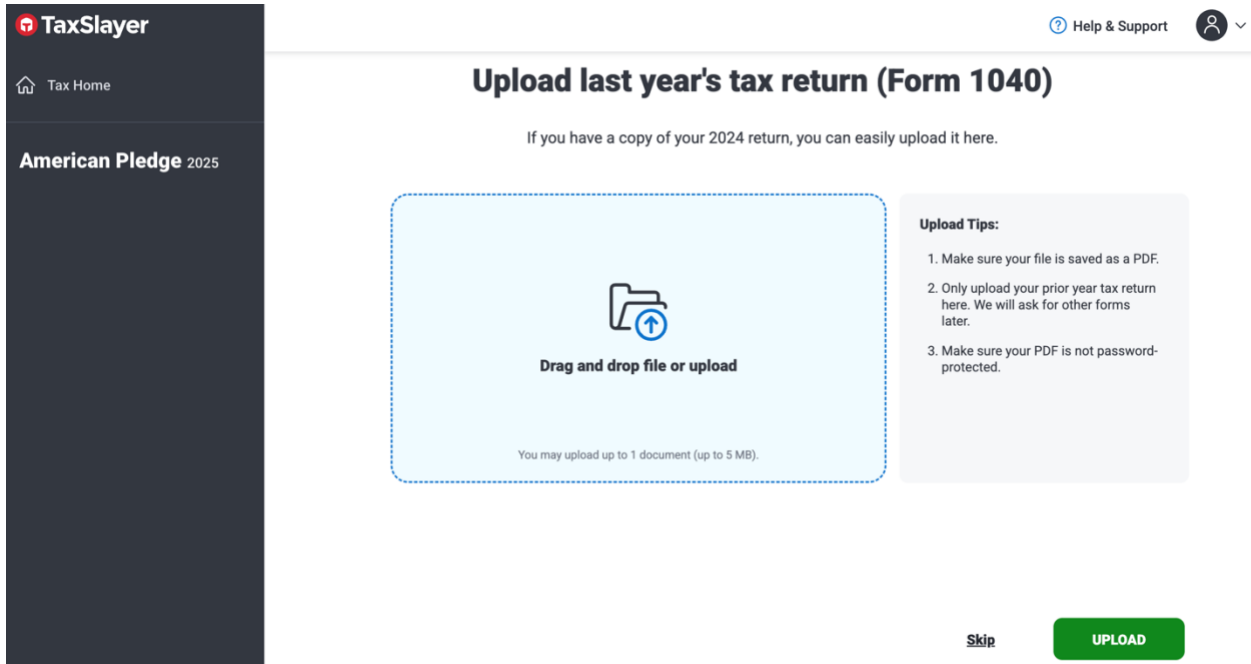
TaxSlayer

Tax Home

American Pledge 2025

Help & Support

Upload last year's tax return (Form 1040)

If you have a copy of your 2024 return, you can easily upload it here.

Drag and drop file or upload

You may upload up to 1 document (up to 5 MB).

Upload Tips:

1. Make sure your file is saved as a PDF.

2. Only upload your prior year tax return here. We will ask for other forms later.

3. Make sure your PDF is not password-protected.

Skip

UPLOAD